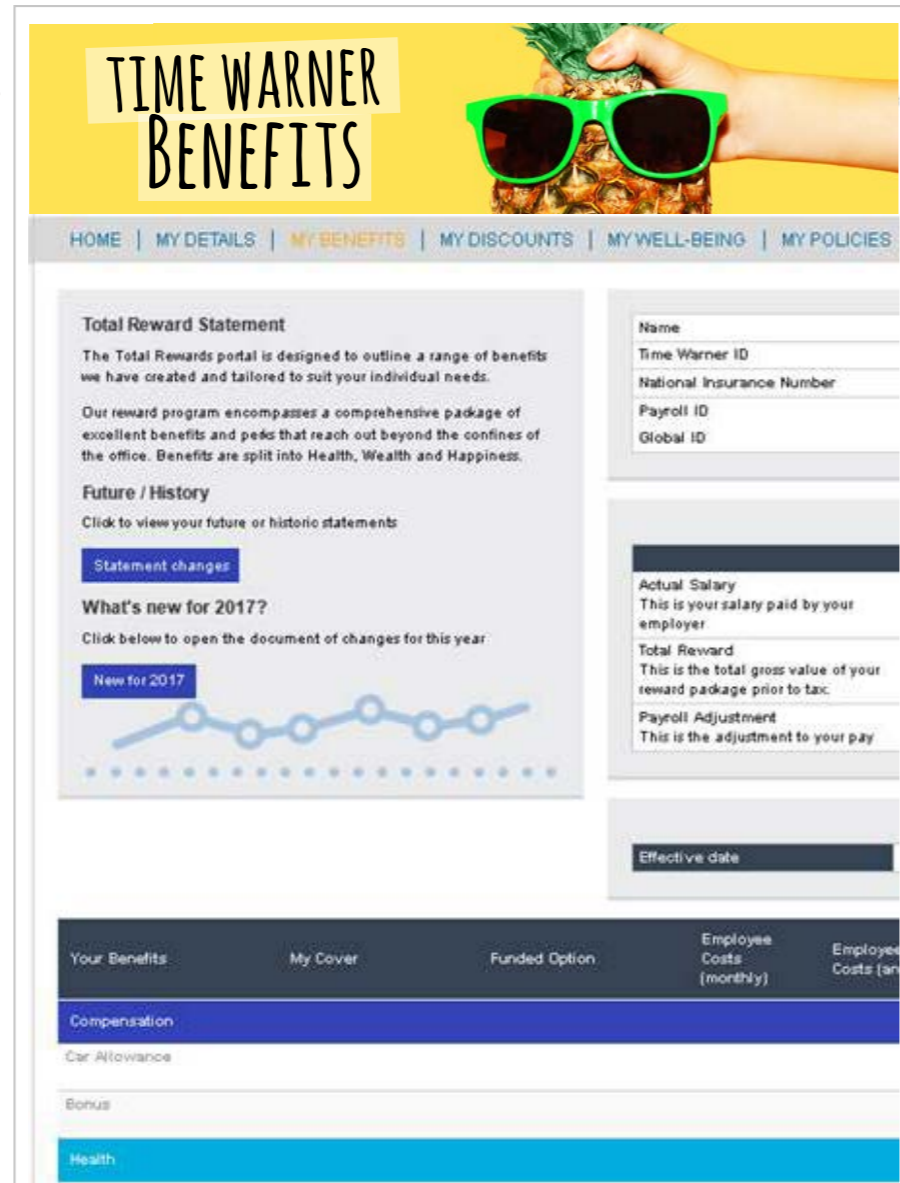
TIME WARNER
BENEFITS

HOME | MY DETAILS | MY BENEFITS | MY DISCOUNTS | MY WELL-BEING | MY POLICIES

Total Reward Statement

The Total Rewards portal is designed to outline a range of benefits we have created and tailored to suit your individual needs.

Our reward program encompasses a comprehensive package of excellent benefits and peks that reach out beyond the confines of the office. Benefits are split into Health, Wealth and Happiness.

Future / History

Click to view your future or historic statements

Statement changes

What's new for 2017?

Click below to open the document of changes for this year

New for 2017

| Name |
|---|
| Time Warner ID |
| National Insurance Number |
| Payroll ID |
| Global ID |

| |
|---|
| Actual Salary This is your salary paid by your employer |
| Total Reward This is the total gross value of your reward package prior to tax. |
| Payroll Adjustment This is the adjustment to your pay |

Effective date

| Your Benefits | My Cover | Funded Option | Employee Costs (monthly) | Employee Costs (an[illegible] |
|---|---|---|---|---|
| Compensation | | | | |
| Car Allowance | | | | |
| Bonus | | | | |
| Health | | | | |